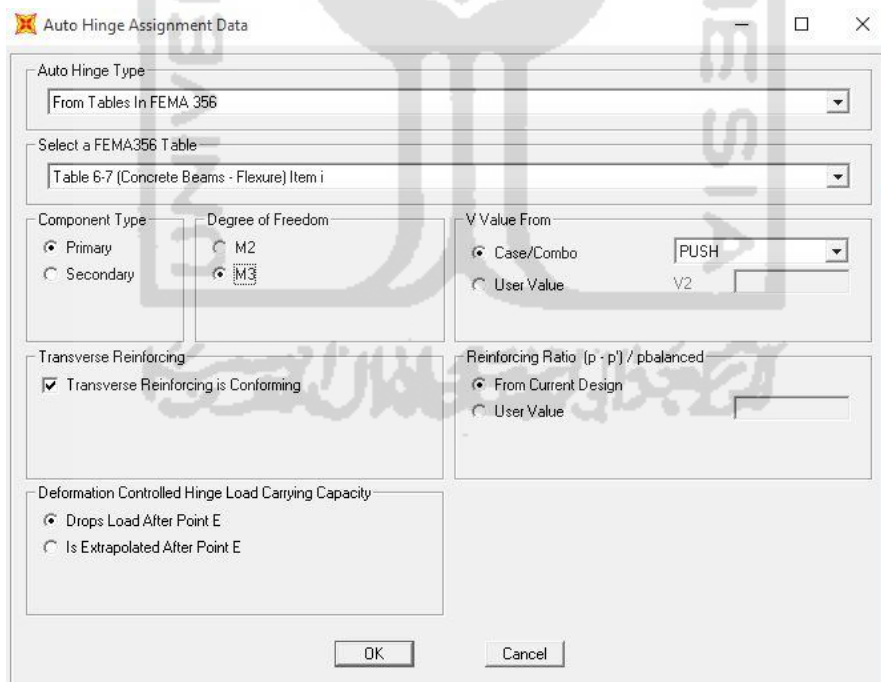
Auto Hinge Assignment Data

Auto Hinge Type
From Tables In FEMA 356

Select a FEMA356 Table
Table 6-7 (Concrete Beams - Flexure) Item i

Component Type
Primary
Secondary

Degree of Freedom
M2
M3

V Value From
Case/Combo
PUSH
User Value
V2

Transverse Reinforcing
Transverse Reinforcing is Conforming

Reinforcing Ratio (p - p') / pbalanced
From Current Design
User Value

Deformation Controlled Hinge Load Carrying Capacity
Drops Load After Point E
Is Extrapolated After Point E

OK
Cancel